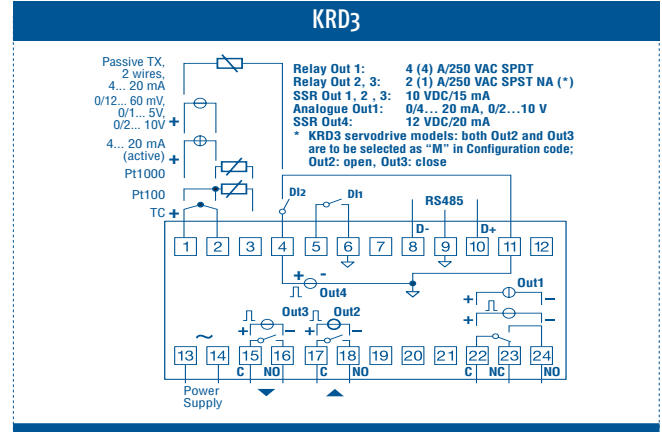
KRD3

Passive TX, 2 wires, 4... 20 mA
0/12... 60 mV, 0/1... 5V, 0/2... 10V +
4... 20 mA (active) +
Pt1000
Pt100
TC +

Relay Out 1: 4 (4) A/250 VAC SPDT
Relay Out 2, 3: 2 (1) A/250 VAC SPST NA (*)
SSR Out 1, 2, 3: 10 VDC/15 mA
Analogue Out1: 0/4... 20 mA, 0/2...10 V
SSR Out4: 12 VDC/20 mA
* KRD3 servodrive models: both Out2 and Out3 are to be selected as "M" in Configuration code; Out2: open, Out3: close

DI2
DI1
RS485
D-
D+

1 2 3 4 5 6 7 8 9 10 11 12

+ -
Out4

Out1
+ -
+ -

Out3 Out2
+ - + -

~

13 14 15 16 17 18 19 20 21 22 23 24

C NO C NO C NC NO

Power Supply